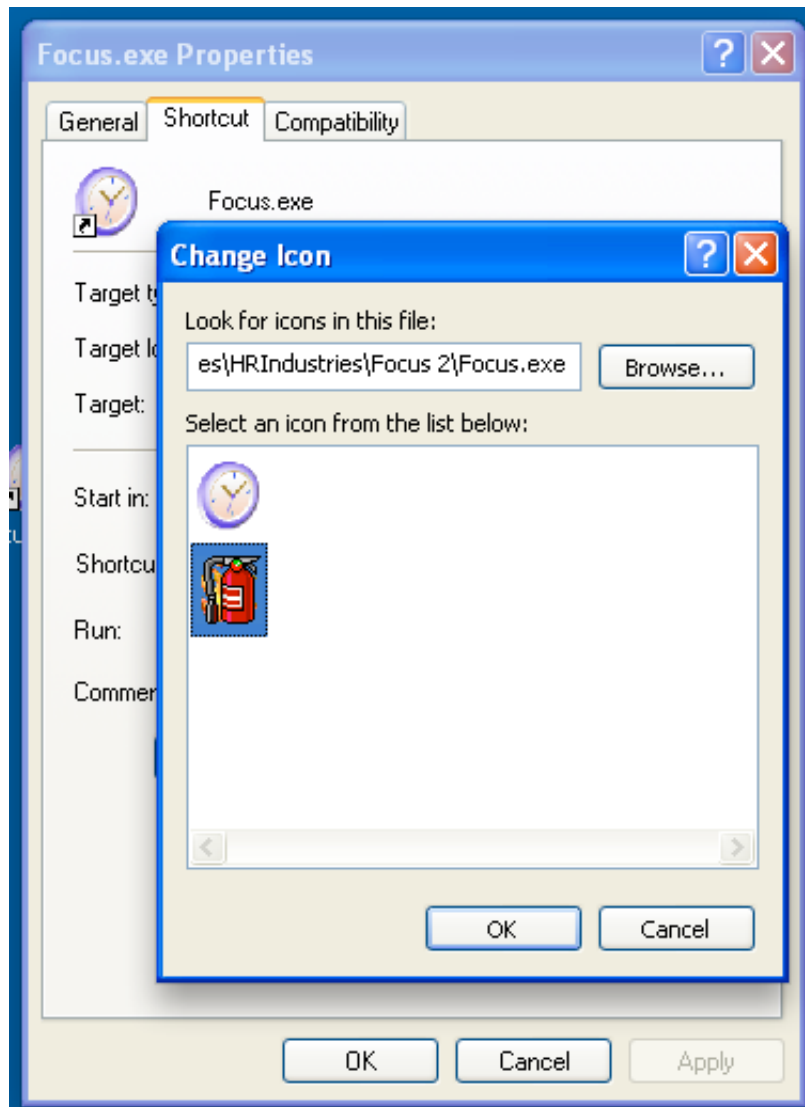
Focus.exe Properties

General | Shortcut | Compatibility

Focus.exe

Target t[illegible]

Target l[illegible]

Target:

Start in:

Shortcu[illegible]

Run:

Commen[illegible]

Change Icon

Look for icons in this file:

es\HRIndustries\Focus 2\Focus.exe

Browse...

Select an icon from the list below:

OK

Cancel

OK

Cancel

Apply